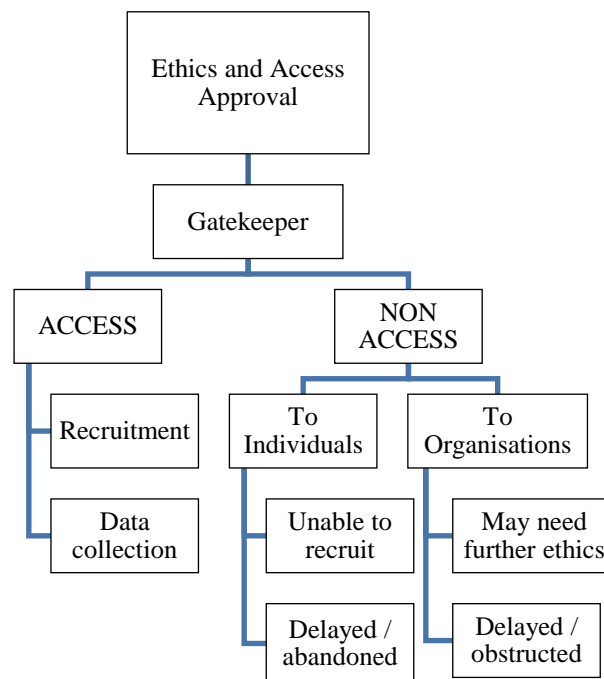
Ethics and Access Approval

Gatekeeper

ACCESS

NON ACCESS

Recruitment

Data collection

To Individuals

To Organisations

Unable to recruit

Delayed / abandoned

May need further ethics

Delayed / obstructed